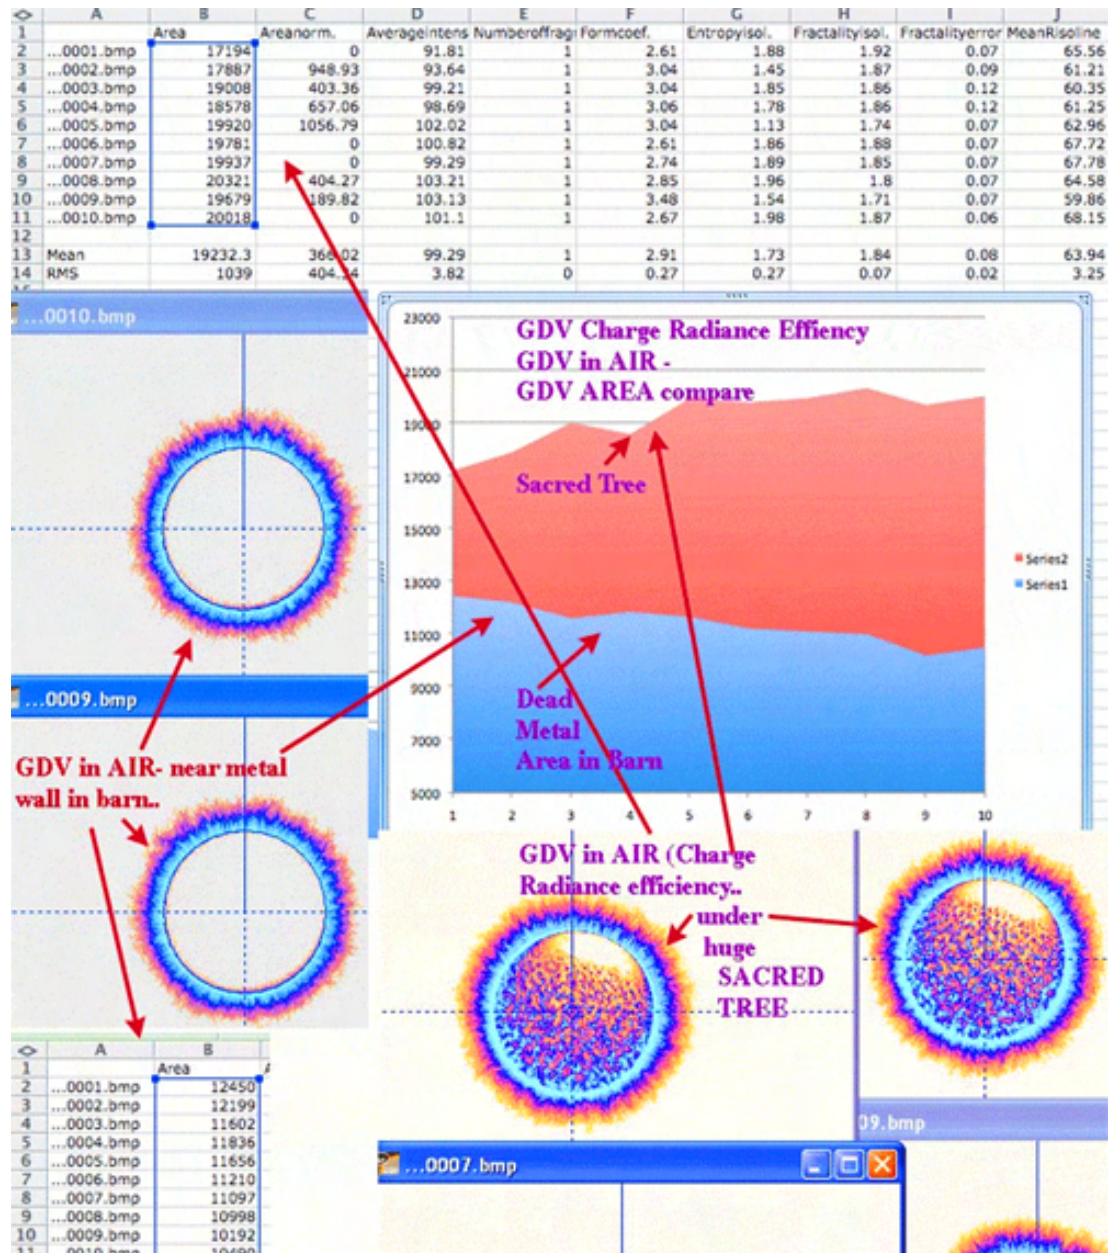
|  | A | B | C | D | E | F | G | H | I | J |
|---|---|---|---|---|---|---|---|---|---|---|
| 1 |  | Area | Areanorm. | Averageintens | Numberoffragi | Formcoef. | Entropyisol. | Fractalityisol. | Fractalityerror | MeanRisoline |
| 2 | ...0001.bmp | 17194 | 0 | 91.81 | 1 | 2.61 | 1.88 | 1.92 | 0.07 | 65.56 |
| 3 | ...0002.bmp | 17887 | 948.93 | 93.64 | 1 | 3.04 | 1.45 | 1.87 | 0.09 | 61.21 |
| 4 | ...0003.bmp | 19008 | 403.36 | 99.21 | 1 | 3.04 | 1.85 | 1.86 | 0.12 | 60.35 |
| 5 | ...0004.bmp | 18578 | 657.06 | 98.69 | 1 | 3.06 | 1.78 | 1.86 | 0.12 | 61.25 |
| 6 | ...0005.bmp | 19920 | 1056.79 | 102.02 | 1 | 3.04 | 1.13 | 1.74 | 0.07 | 62.96 |
| 7 | ...0006.bmp | 19781 | 0 | 100.82 | 1 | 2.61 | 1.86 | 1.88 | 0.07 | 67.72 |
| 8 | ...0007.bmp | 19937 | 0 | 99.29 | 1 | 2.74 | 1.89 | 1.85 | 0.07 | 67.78 |
| 9 | ...0008.bmp | 20321 | 404.27 | 103.21 | 1 | 2.85 | 1.96 | 1.8 | 0.07 | 64.58 |
| 10 | ...0009.bmp | 19679 | 189.82 | 103.13 | 1 | 3.48 | 1.54 | 1.71 | 0.07 | 59.86 |
| 11 | ...0010.bmp | 20018 | 0 | 101.1 | 1 | 2.67 | 1.98 | 1.87 | 0.06 | 68.15 |
| 12 |  |  |  |  |  |  |  |  |  |  |
| 13 | Mean | 19232.3 | 366.02 | 99.29 | 1 | 2.91 | 1.73 | 1.84 | 0.08 | 63.94 |
| 14 | RMS | 1039 | 404.14 | 3.82 | 0 | 0.27 | 0.27 | 0.07 | 0.02 | 3.25 |

...0010.bmp

GDV Charge Radiance Effiency
GDV in AIR -
GDV AREA compare

23000
21000
19000
17000
15000
13000
11000
9000
7000
5000
1 2 3 4 5 6 7 8 9 10

Sacred Tree

Series2
Series1

Dead
Metal
Area in Barn

...0009.bmp

GDV in AIR- near metal wall in barn..

GDV in AIR (Charge Radiance efficiency..
under huge SACRED TREE

09.bmp

...0007.bmp

|  | A | B |
|---|---|---|
| 1 |  | Area |
| 2 | ...0001.bmp | 12450 |
| 3 | ...0002.bmp | 12199 |
| 4 | ...0003.bmp | 11602 |
| 5 | ...0004.bmp | 11836 |
| 6 | ...0005.bmp | 11656 |
| 7 | ...0006.bmp | 11210 |
| 8 | ...0007.bmp | 11097 |
| 9 | ...0008.bmp | 10998 |
| 10 | ...0009.bmp | 10192 |
| 11 | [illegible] | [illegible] |